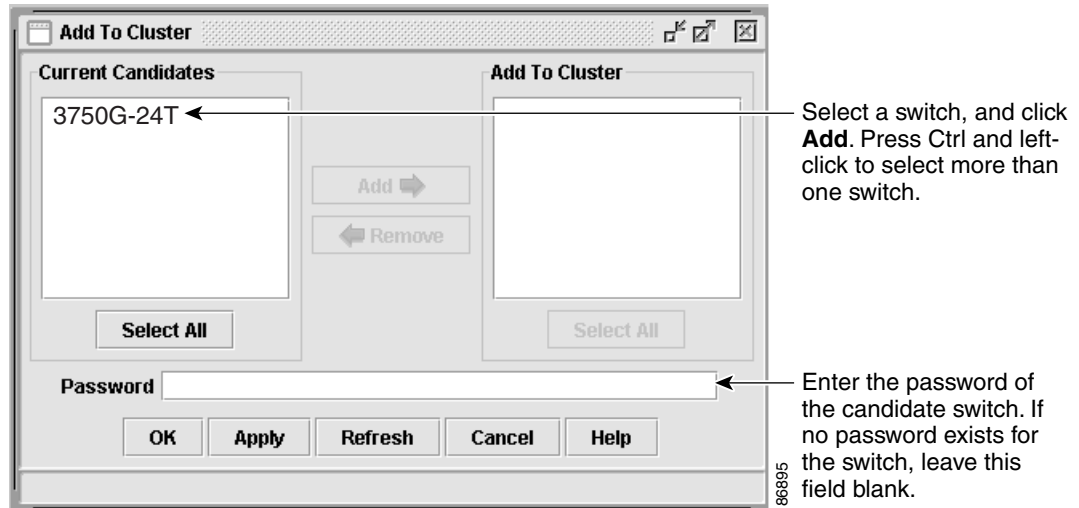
Add To Cluster

Current Candidates

3750G-24T

Add

Remove

Add To Cluster

Select All

Select All

Password

OK Apply Refresh Cancel Help

Select a switch, and click **Add**. Press Ctrl and left-click to select more than one switch.

Enter the password of the candidate switch. If no password exists for the switch, leave this field blank.

86895